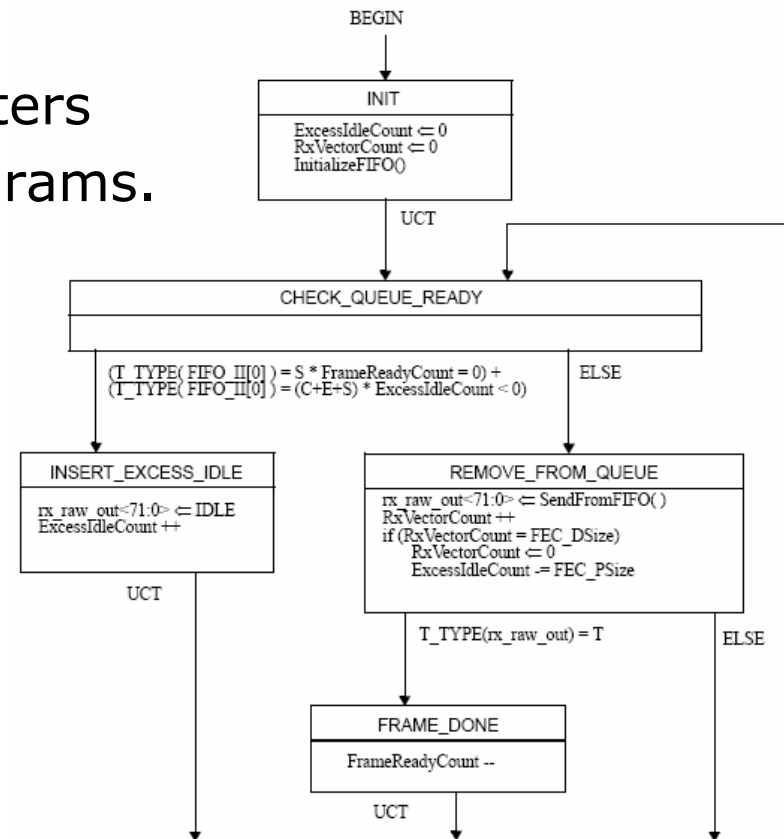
ters
rams.

BEGIN

INIT

ExcessIdleCount $\Leftarrow$ 0
RxVectorCount $\Leftarrow$ 0
InitializeFIFO()

UCT

CHECK_QUEUE_READY

(T_TYPE( FIFO_II[0] ) = S * FrameReadyCount = 0) +
(T_TYPE( FIFO_II[0] ) = (C+E+S) * ExcessIdleCount < 0)

ELSE

INSERT_EXCESS_IDLE

rx_raw_out<71:0> $\Leftarrow$ IDLE
ExcessIdleCount ++

UCT

REMOVE_FROM_QUEUE

rx_raw_out<71:0> $\Leftarrow$ SendFromFIFO( )
RxVectorCount ++
if (RxVectorCount = FEC_DSize)
RxVectorCount $\Leftarrow$ 0
ExcessIdleCount -= FEC_PSize

T_TYPE(rx_raw_out) = T

ELSE

FRAME_DONE

FrameReadyCount --

UCT